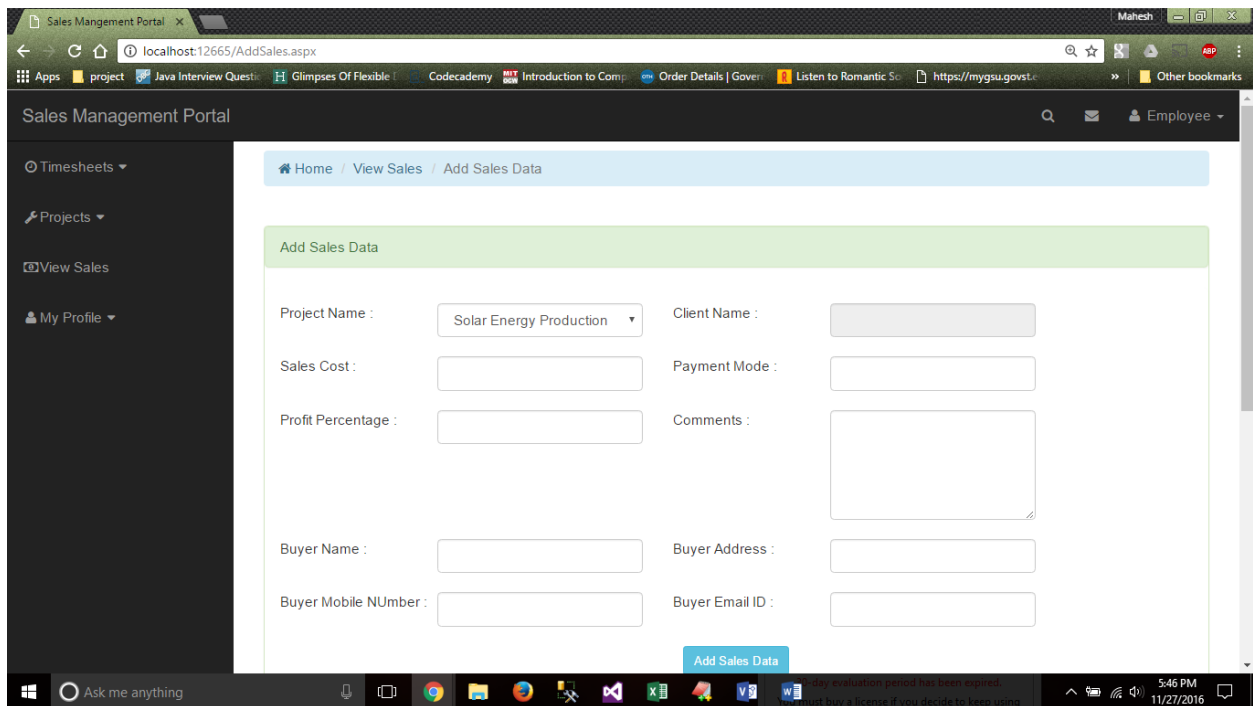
Sales Mangement Portal ×

Mahesh

localhost:12665/AddSales.aspx

Apps project Java Interview Questic Glimpses Of Flexible [ Codecademy Introduction to Comp Order Details | Gover Listen to Romantic So https://mygsu.govst.e » Other bookmarks

Sales Management Portal

Employee

Timesheets

Projects

View Sales

My Profile

Home / View Sales / Add Sales Data

Add Sales Data

Project Name : Solar Energy Production

Client Name :

Sales Cost :

Payment Mode :

Profit Percentage :

Comments :

Buyer Name :

Buyer Address :

Buyer Mobile NUmber :

Buyer Email ID :

Add Sales Data

Ask me anything

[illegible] day evaluation period has been expired. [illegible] must buy a license if you decide to keep using

5:46 PM
11/27/2016